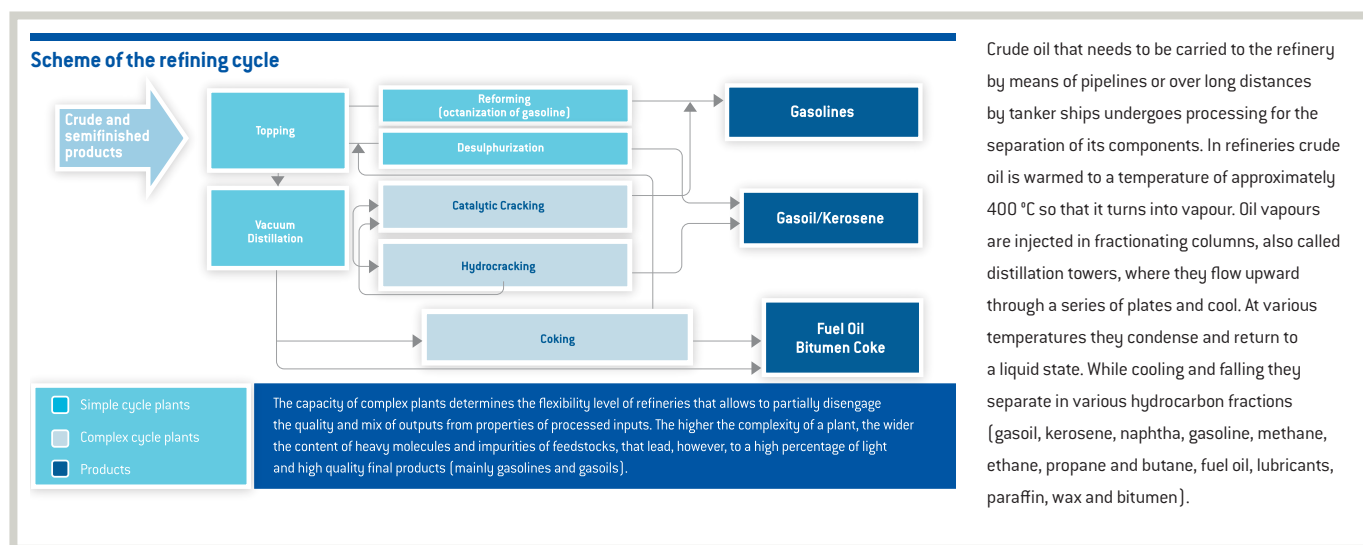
Scheme of the refining cycle

Crude and semifinished products

Topping

Vacuum Distillation

Reforming (octanization of gasoline)

Desulphurization

Catalytic Cracking

Hydrocracking

Coking

Gasolines

Gasoil/Kerosene

Fuel Oil Bitumen Coke

Simple cycle plants

Complex cycle plants

Products

The capacity of complex plants determines the flexibility level of refineries that allows to partially disengage the quality and mix of outputs from properties of processed inputs. The higher the complexity of a plant, the wider the content of heavy molecules and impurities of feedstocks, that lead, however, to a high percentage of light and high quality final products (mainly gasolines and gasoils).

Crude oil that needs to be carried to the refinery by means of pipelines or over long distances by tanker ships undergoes processing for the separation of its components. In refineries crude oil is warmed to a temperature of approximately 400 °C so that it turns into vapour. Oil vapours are injected in fractionating columns, also called distillation towers, where they flow upward through a series of plates and cool. At various temperatures they condense and return to a liquid state. While cooling and falling they separate in various hydrocarbon fractions (gasoil, kerosene, naphtha, gasoline, methane, ethane, propane and butane, fuel oil, lubricants, paraffin, wax and bitumen).